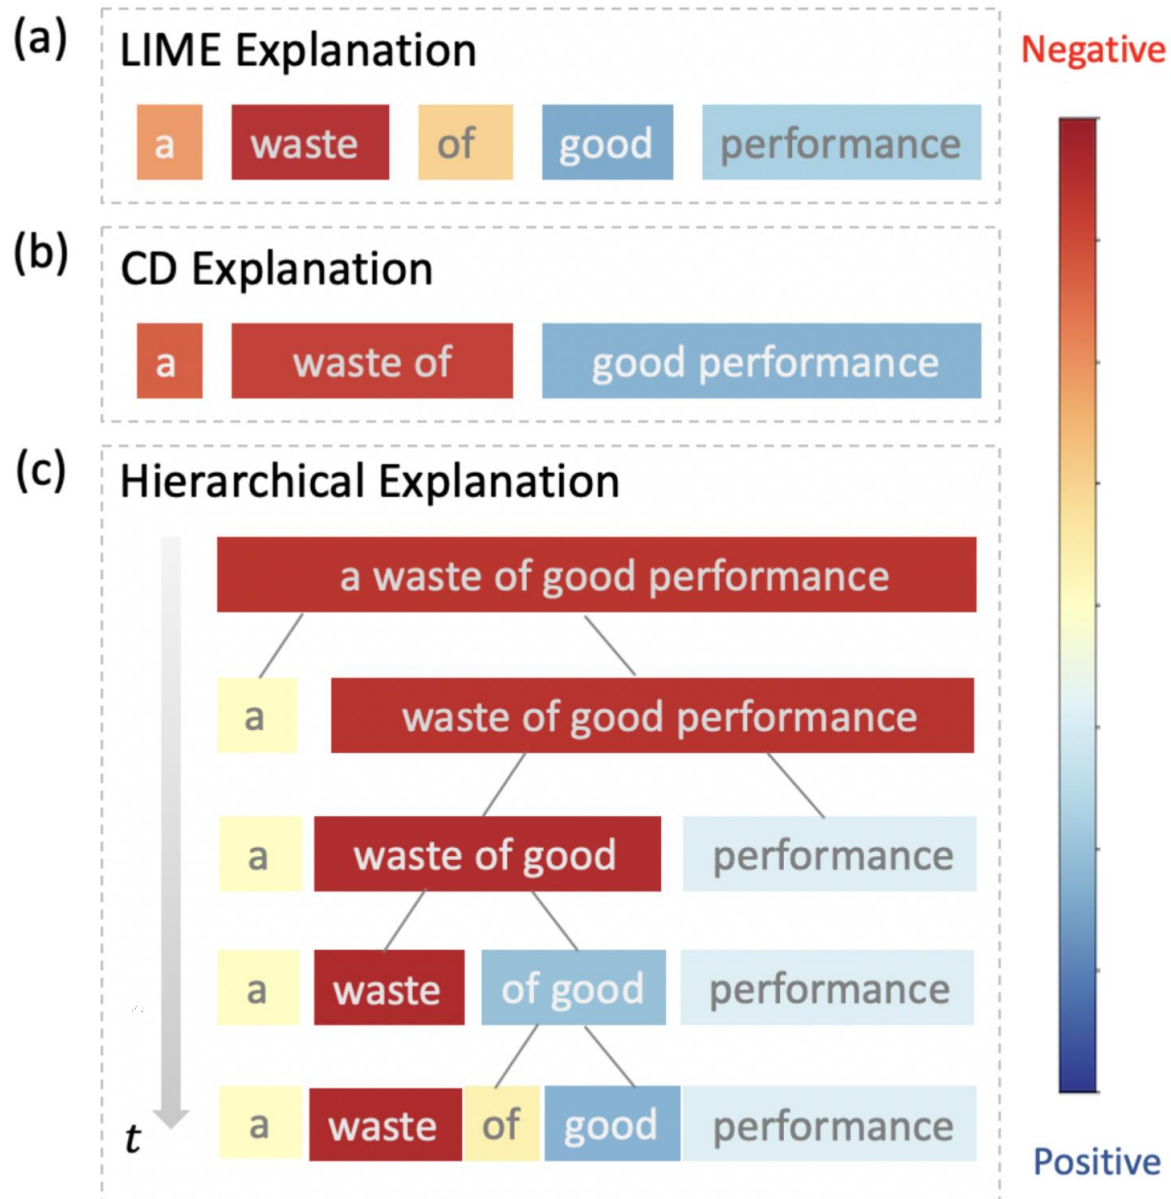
(a) LIME Explanation

a waste of good performance

(b) CD Explanation

a waste of good performance

(c) Hierarchical Explanation

a waste of good performance

a waste of good performance

a waste of good performance

a waste of good performance

a waste of good performance

$t$

Negative

Positive